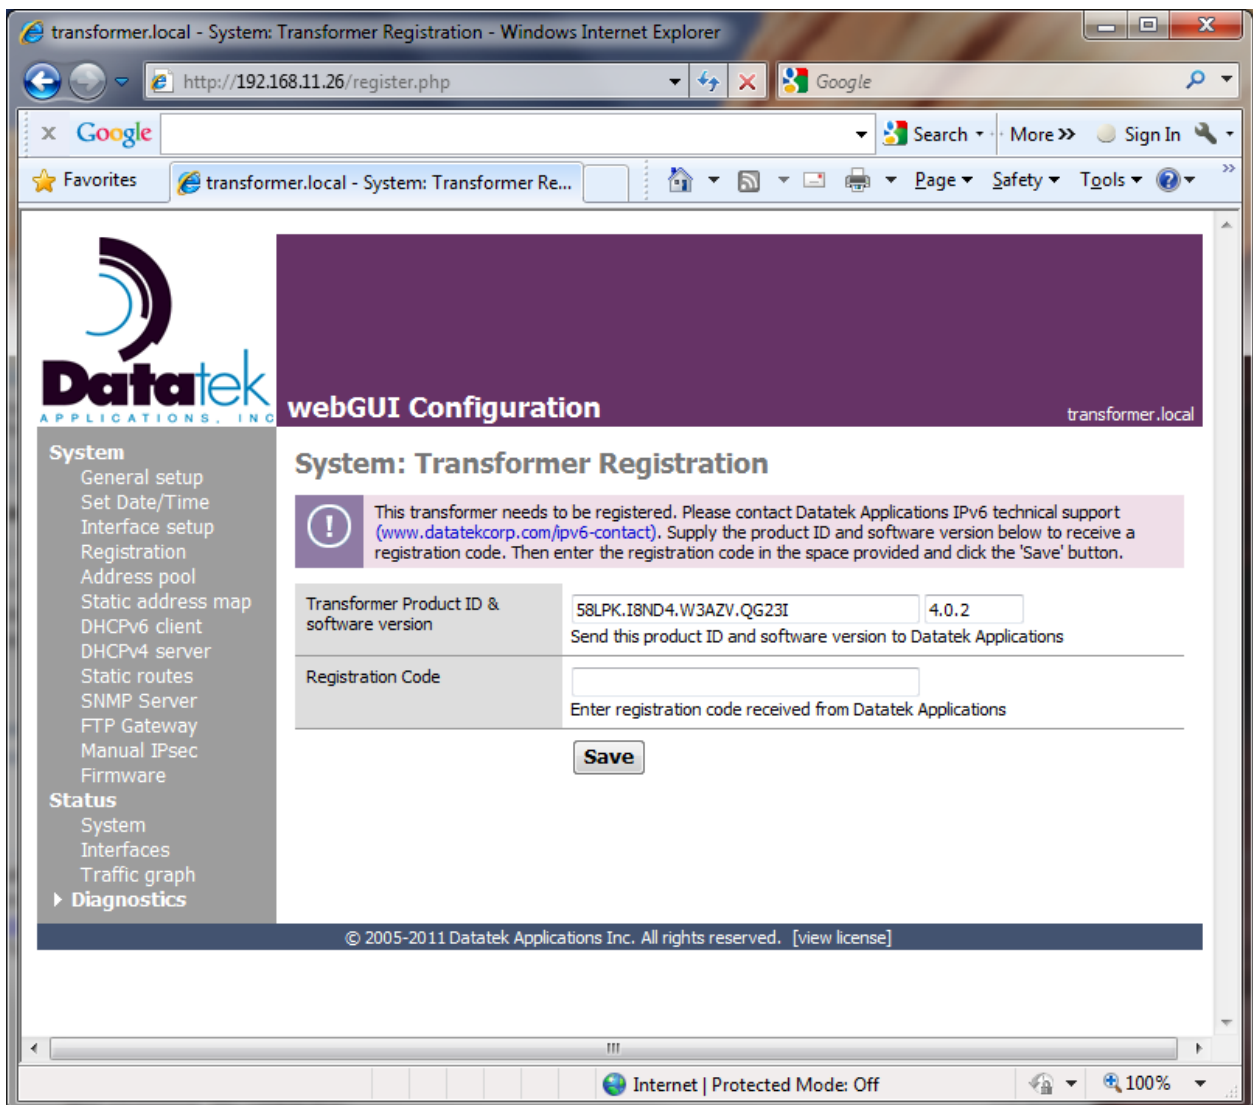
transformer.local - System: Transformer Registration - Windows Internet Explorer

http://192.168.11.26/register.php

Google

Google

Search · More » Sign In

Favorites

transformer.local - System: Transformer Re...

Page Safety Tools

Datatek
APPLICATIONS, INC

webGUI Configuration

transformer.local

System
General setup
Set Date/Time
Interface setup
Registration
Address pool
Static address map
DHCPv6 client
DHCPv4 server
Static routes
SNMP Server
FTP Gateway
Manual IPsec
Firmware
Status
System
Interfaces
Traffic graph
Diagnostics

System: Transformer Registration

This transformer needs to be registered. Please contact Datatek Applications IPv6 technical support (www.datatekcorp.com/ipv6-contact). Supply the product ID and software version below to receive a registration code. Then enter the registration code in the space provided and click the 'Save' button.

| Transformer Product ID & software version | 58LPK.I8ND4.W3AZV.QG23I 4.0.2 Send this product ID and software version to Datatek Applications |
|---|---|
| Registration Code | Enter registration code received from Datatek Applications |

Save

© 2005-2011 Datatek Applications Inc. All rights reserved. [view license]

Internet | Protected Mode: Off

100%